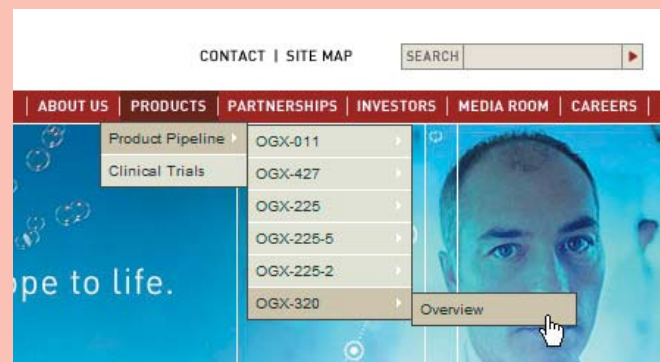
CONTACT | SITE MAP

SEARCH

ABOUT US | PRODUCTS | PARTNERSHIPS | INVESTORS | MEDIA ROOM | CAREERS

Product Pipeline

Clinical Trials

OGX-011

OGX-427

OGX-225

OGX-225-5

OGX-225-2

OGX-320

Overview

pe to life.